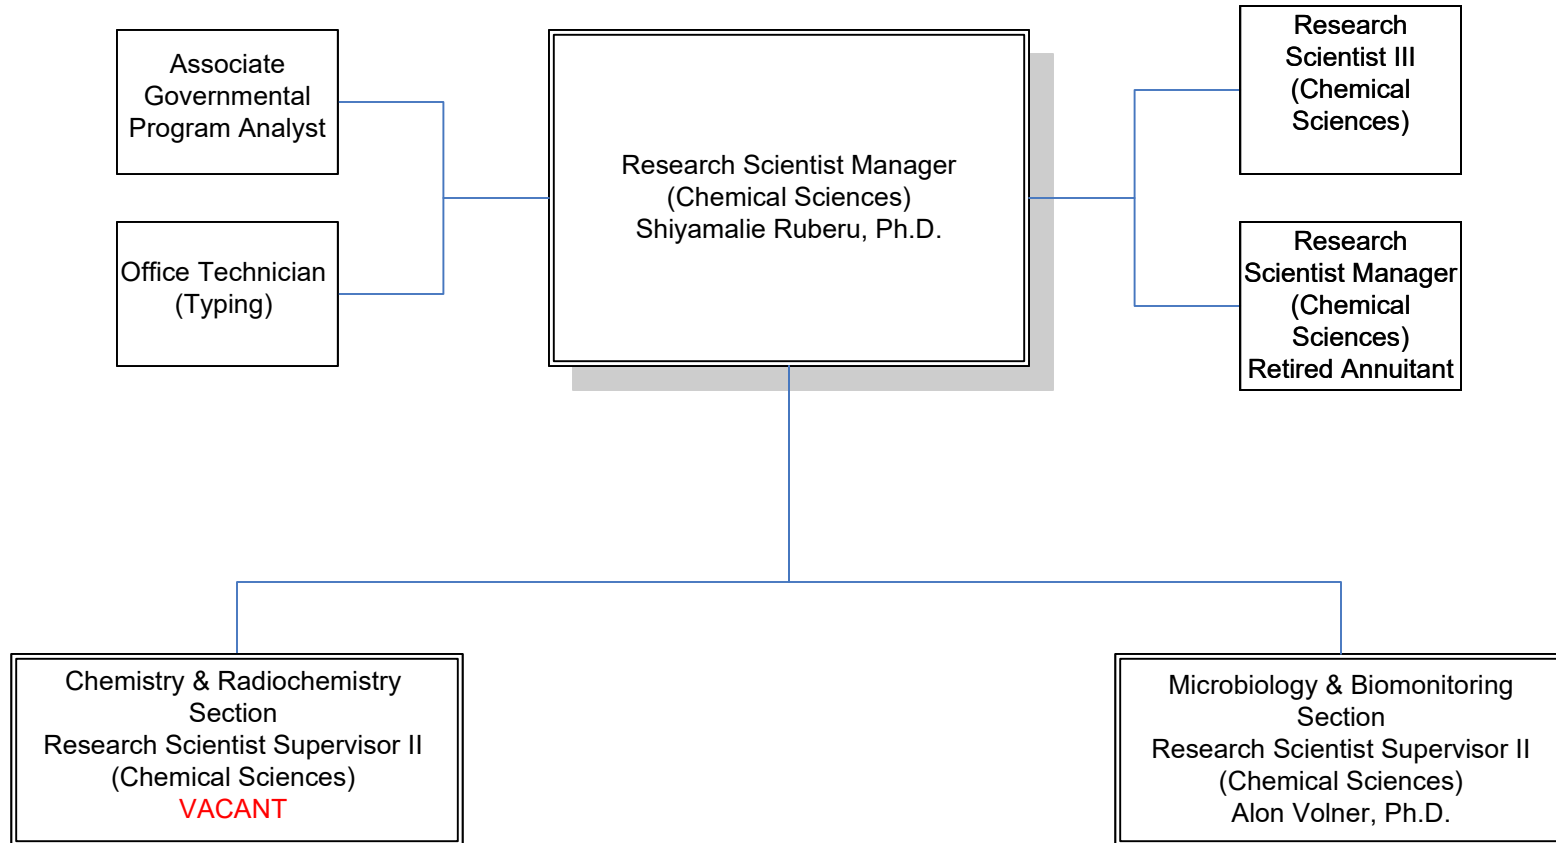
Associate Governmental Program Analyst

Office Technician (Typing)

Research Scientist Manager (Chemical Sciences) Shiyamalie Ruberu, Ph.D.

Research Scientist III (Chemical Sciences)

Research Scientist Manager (Chemical Sciences) Retired Annuitant

Chemistry & Radiochemistry Section Research Scientist Supervisor II (Chemical Sciences) VACANT

Microbiology & Biomonitoring Section Research Scientist Supervisor II (Chemical Sciences) Alon Volner, Ph.D.